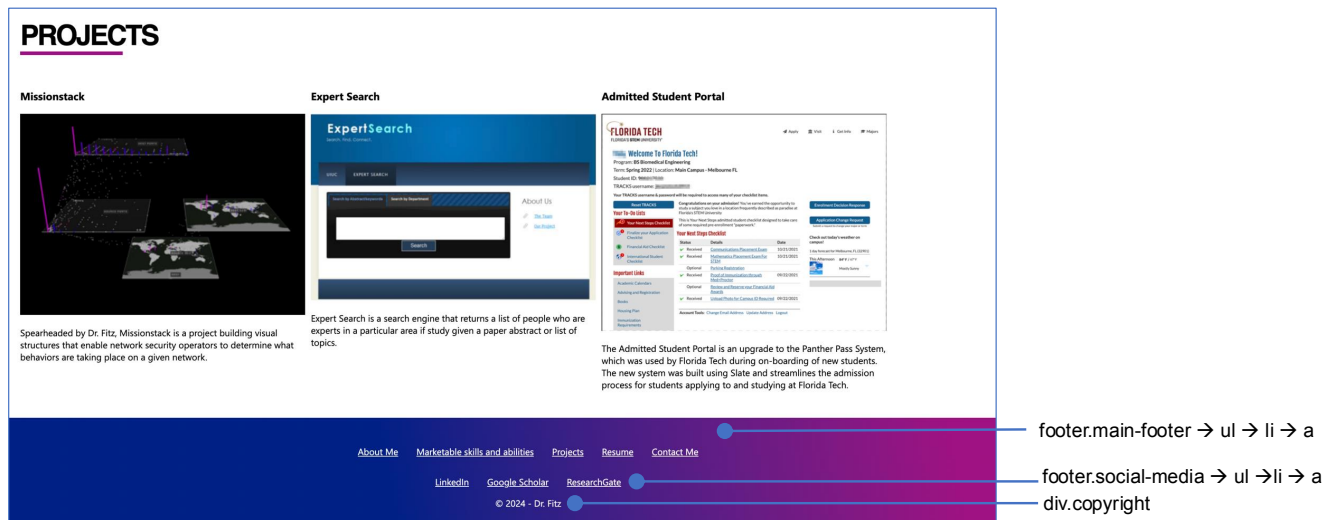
PROJECTS

Missionstack

Spearheaded by Dr. Fitz, Missionstack is a project building visual structures that enable network security operators to determine what behaviors are taking place on a given network.

Expert Search

ExpertSearch
Search. Find. Connect.

HOME EXPERT SEARCH

Search by Abstract/Keywords Search by Department

Search

About Us
The Team
Our Project

Expert Search is a search engine that returns a list of people who are experts in a particular area if study given a paper abstract or list of topics.

Admitted Student Portal

FLORIDA TECH
Welcome To Florida Tech!

The Admitted Student Portal is an upgrade to the Panther Pass System, which was used by Florida Tech during on-boarding of new students. The new system was built using Slate and streamlines the admission process for students applying to and studying at Florida Tech.

About Me Marketable skills and abilities Projects Resume Contact Me

LinkedIn Google Scholar ResearchGate

© 2024 - Dr. Fitz

footer.main-footer → ul → li → a

footer.social-media → ul →li → a

div.copyright